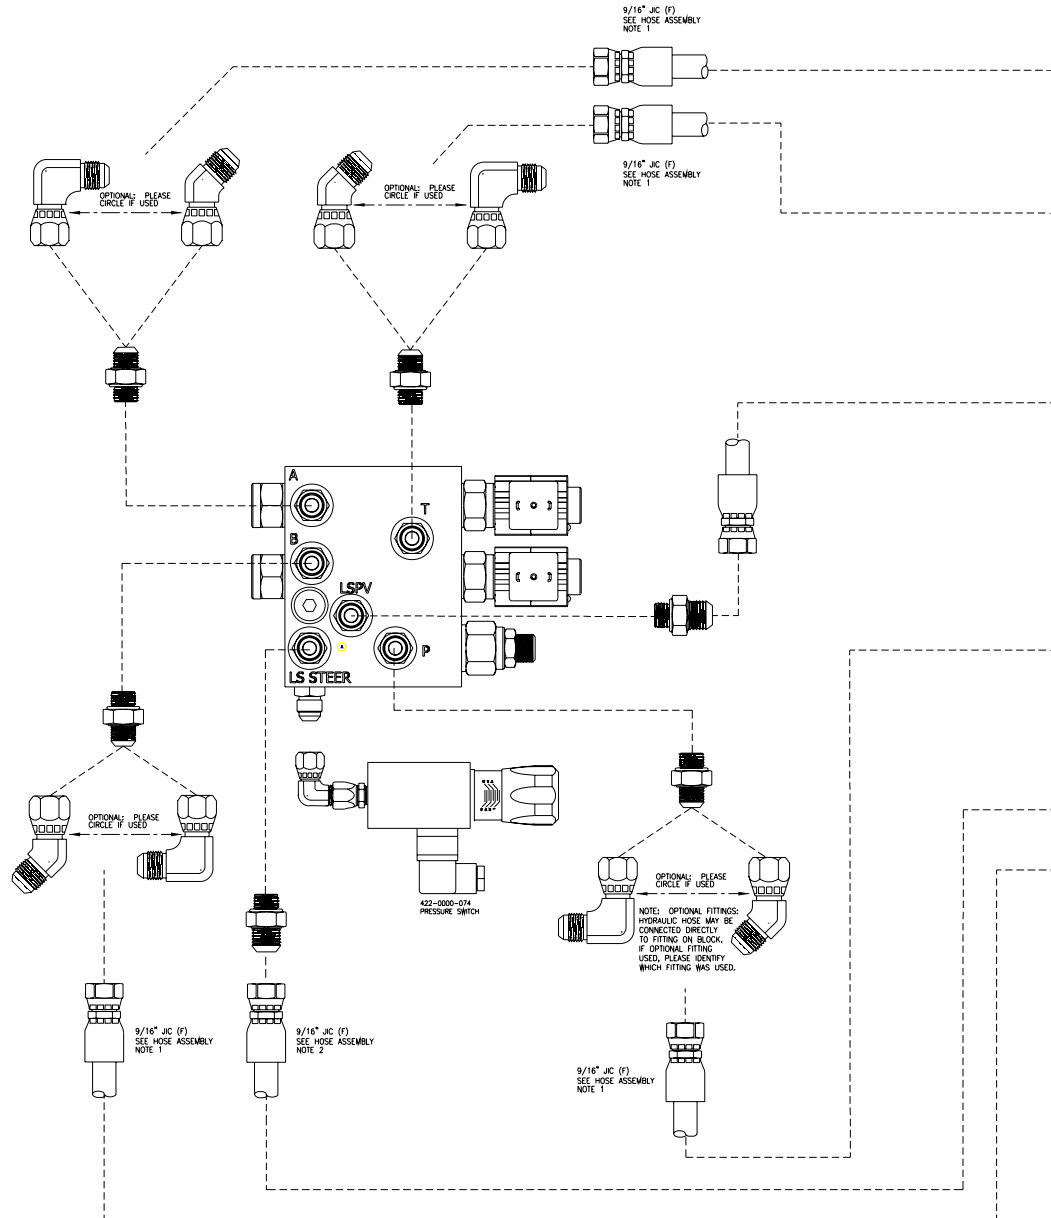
9/16" JIC (F)
SEE HOSE ASSEMBLY
NOTE 1

9/16" JIC (F)
SEE HOSE ASSEMBLY
NOTE 1

OPTIONAL: PLEASE
CIRCLE IF USED

OPTIONAL: PLEASE
CIRCLE IF USED

A

T

B

LSPV

P

LS STEER

OPTIONAL: PLEASE
CIRCLE IF USED

422-0000-074
PRESSURE SWITCH

OPTIONAL: PLEASE
CIRCLE IF USED

NOTE: OPTIONAL FITTINGS: HYDRAULIC HOSE MAY BE CONNECTED DIRECTLY TO FITTING ON BLOCK. IF OPTIONAL FITTING USED, PLEASE IDENTIFY WHICH FITTING WAS USED.

9/16" JIC (F)
SEE HOSE ASSEMBLY
NOTE 1

9/16" JIC (F)
SEE HOSE ASSEMBLY
NOTE 2

9/16" JIC (F)
SEE HOSE ASSEMBLY
NOTE 1